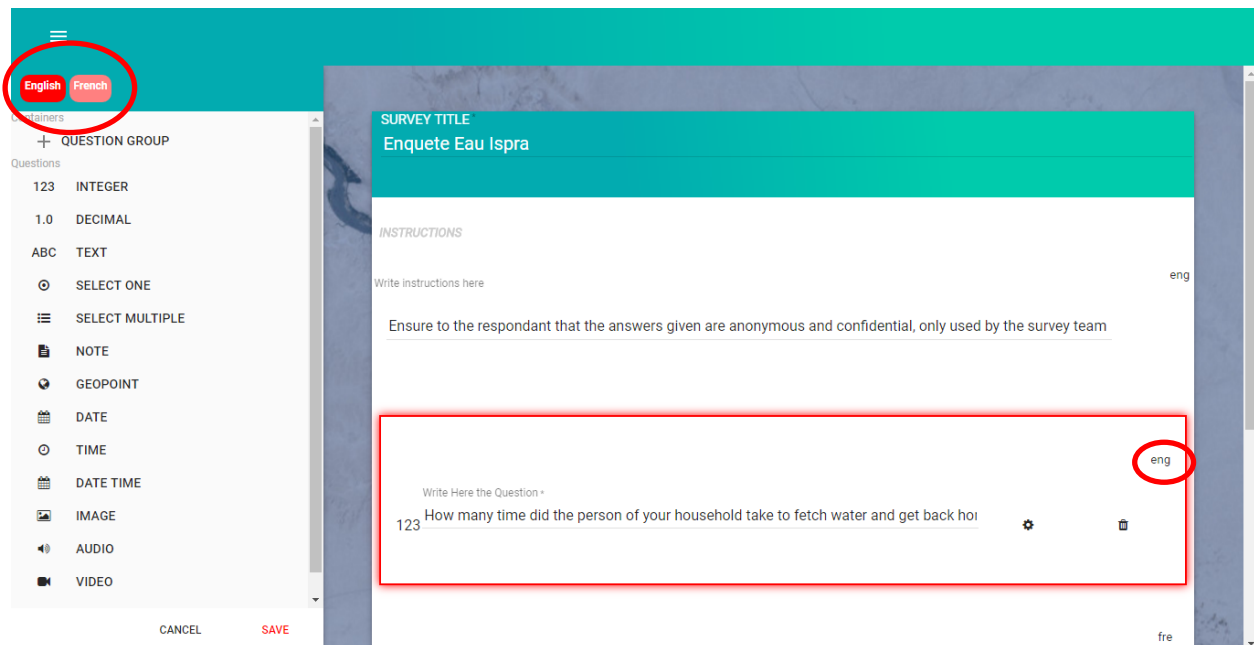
English French

Containers

QUESTION GROUP

Questions

123 INTEGER

1.0 DECIMAL

ABC TEXT

SELECT ONE

SELECT MULTIPLE

NOTE

GEOPOINT

DATE

TIME

DATE TIME

IMAGE

AUDIO

VIDEO

CANCEL SAVE

SURVEY TITLE

Enquete Eau Ispra

INSTRUCTIONS

Write instructions here

eng

Ensure to the respondant that the answers given are anonymous and confidential, only used by the survey team

eng

Write Here the Question *

123 How many time did the person of your household take to fetch water and get back hor

fre